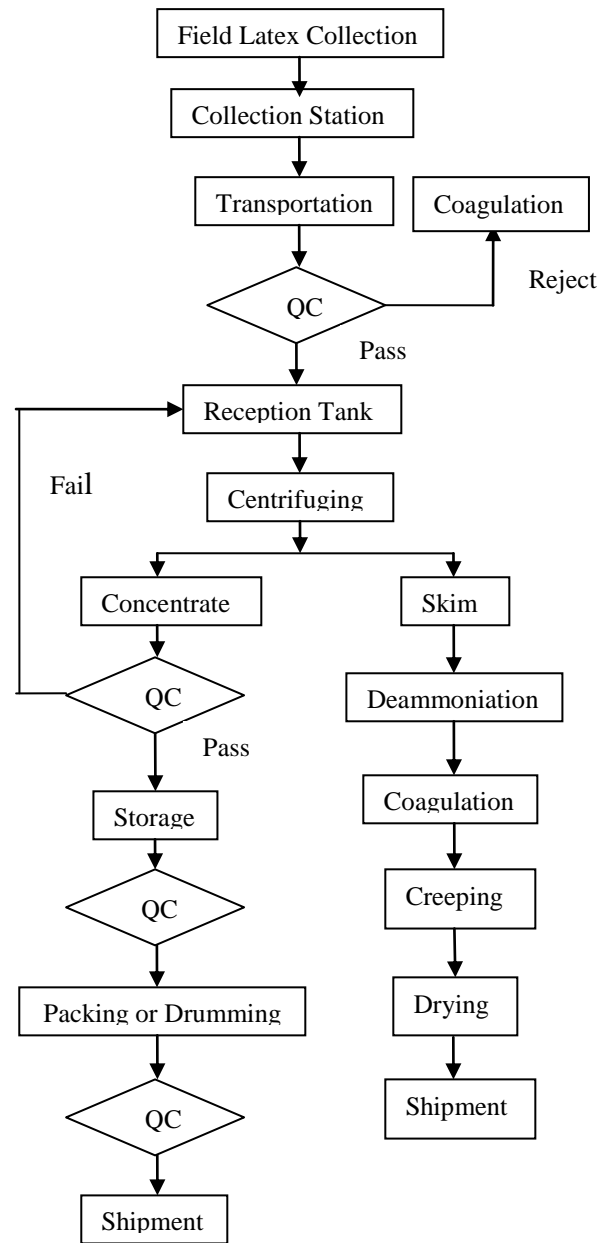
Field Latex Collection

Collection Station

Transportation

Coagulation

Reject

QC

Pass

Reception Tank

Fail

Centrifuging

Concentrate

Skim

QC

Pass

Deammoniation

Storage

Coagulation

QC

Creeping

Packing or Drumming

Drying

QC

Shipment

Shipment